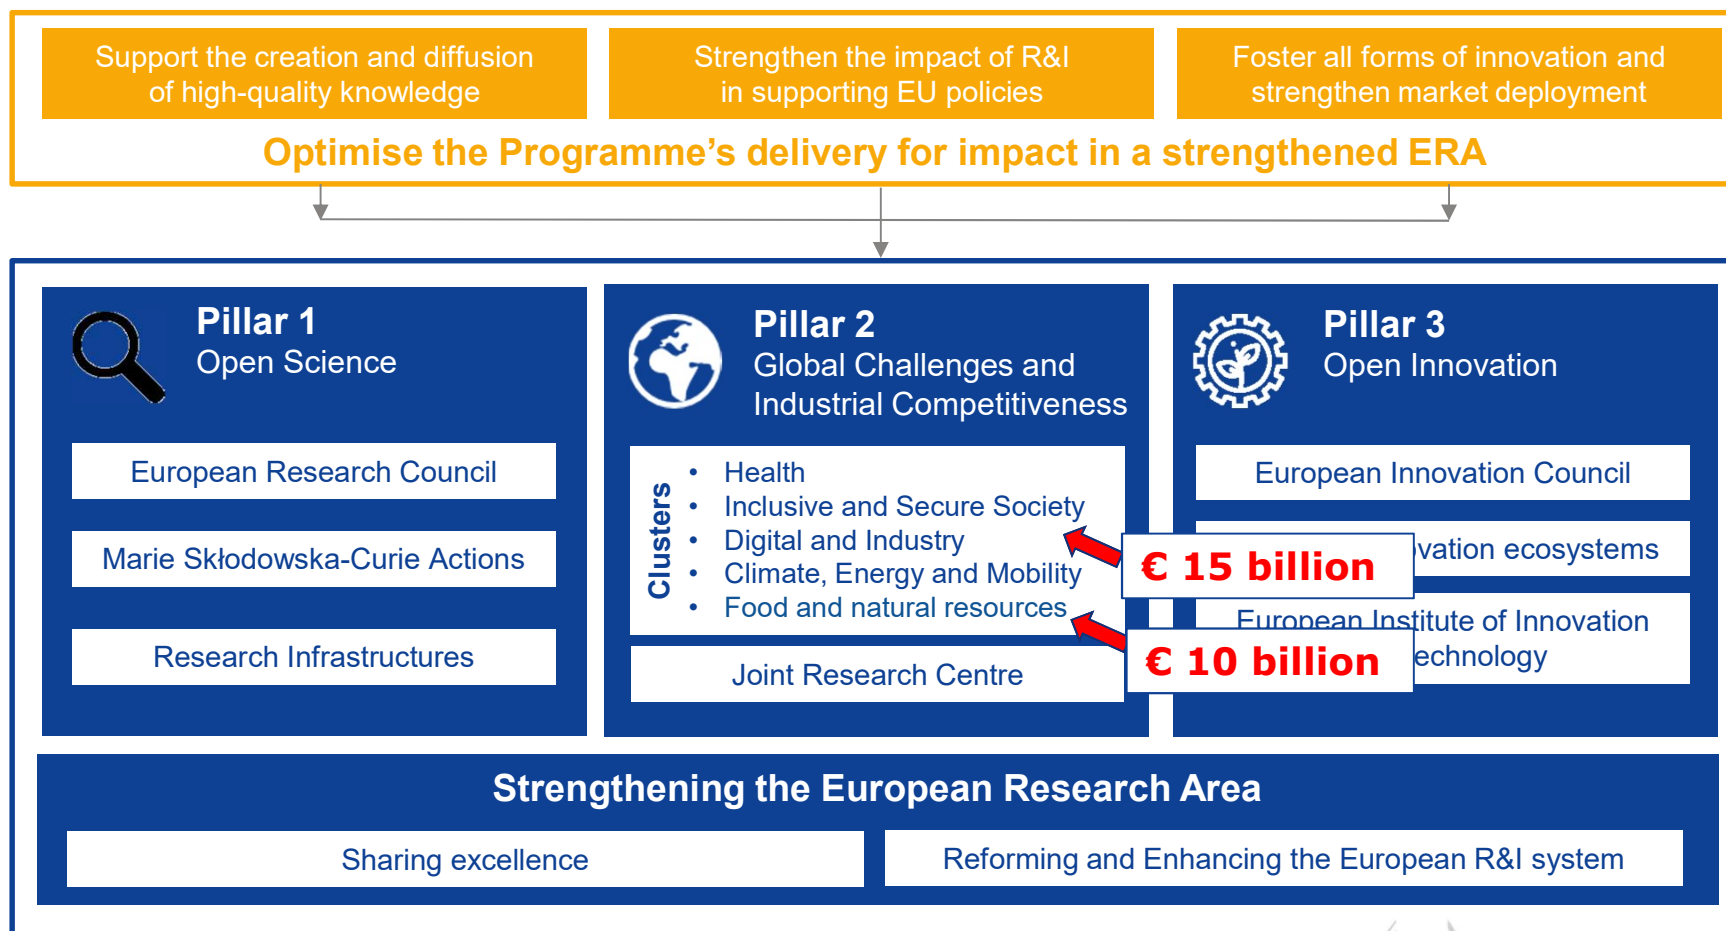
Support the creation and diffusion of high-quality knowledge

Strengthen the impact of R&I in supporting EU policies

Foster all forms of innovation and strengthen market deployment

Optimise the Programme's delivery for impact in a strengthened ERA

Pillar 1
Open Science

European Research Council

Marie Skłodowska-Curie Actions

Research Infrastructures

Pillar 2
Global Challenges and Industrial Competitiveness

Clusters

- Health
- Inclusive and Secure Society
- Digital and Industry
- Climate, Energy and Mobility
- Food and natural resources

Joint Research Centre

Pillar 3
Open Innovation

European Innovation Council

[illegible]vation ecosystems

European Institute of Innovation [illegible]echnology

€ 15 billion

€ 10 billion

Strengthening the European Research Area

Sharing excellence

Reforming and Enhancing the European R&I system